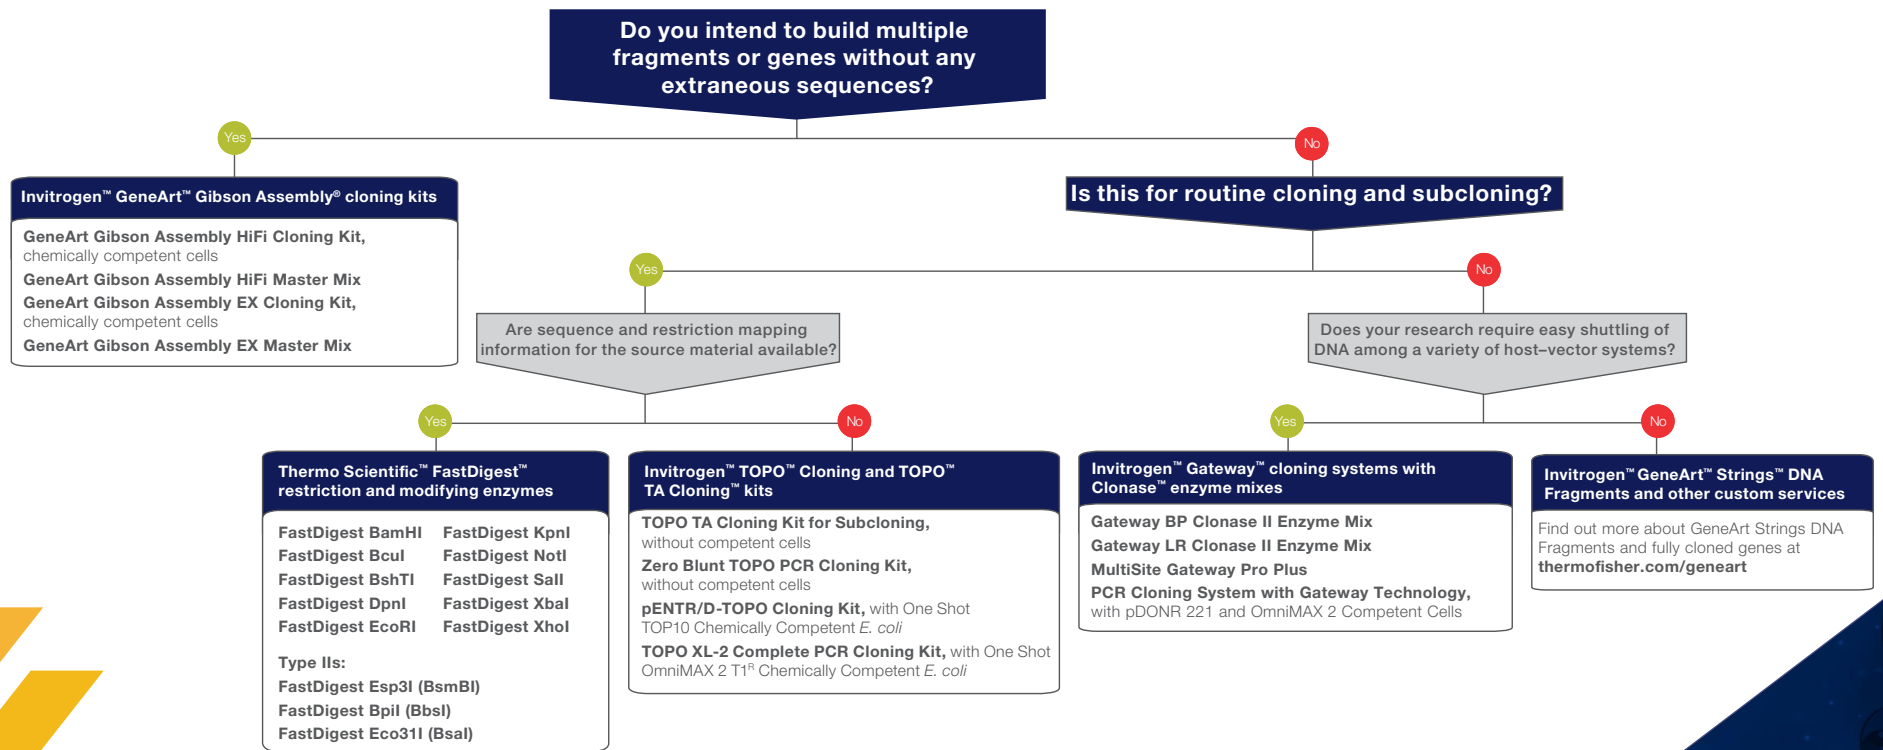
Do you intend to build multiple fragments or genes without any extraneous sequences?

Yes

No

Invitrogen™ GeneArt™ Gibson Assembly® cloning kits

GeneArt Gibson Assembly HiFi Cloning Kit, chemically competent cells
GeneArt Gibson Assembly HiFi Master Mix
GeneArt Gibson Assembly EX Cloning Kit, chemically competent cells
GeneArt Gibson Assembly EX Master Mix

Is this for routine cloning and subcloning?

Yes

No

Are sequence and restriction mapping information for the source material available?

Does your research require easy shuttling of DNA among a variety of host–vector systems?

Yes

No

Yes

No

Thermo Scientific™ FastDigest™ restriction and modifying enzymes

FastDigest BamHI
FastDigest BcuI
FastDigest BshTI
FastDigest DpnI
FastDigest EcoRI

FastDigest KpnI
FastDigest NotI
FastDigest SalI
FastDigest XbaI
FastDigest XhoI

Type IIs:
FastDigest Esp3I (BsmBI)
FastDigest BpiI (BbsI)
FastDigest Eco31I (BsaI)

Invitrogen™ TOPO™ Cloning and TOPO™ TA Cloning™ kits

TOPO TA Cloning Kit for Subcloning, without competent cells
Zero Blunt TOPO PCR Cloning Kit, without competent cells
pENTR/D-TOPO Cloning Kit, with One Shot TOP10 Chemically Competent E. coli
TOPO XL-2 Complete PCR Cloning Kit, with One Shot OmniMAX 2 T1$^R$ Chemically Competent E. coli

Invitrogen™ Gateway™ cloning systems with Clonase™ enzyme mixes

Gateway BP Clonase II Enzyme Mix
Gateway LR Clonase II Enzyme Mix
MultiSite Gateway Pro Plus
PCR Cloning System with Gateway Technology, with pDONR 221 and OmniMAX 2 Competent Cells

Invitrogen™ GeneArt™ Strings™ DNA Fragments and other custom services

Find out more about GeneArt Strings DNA Fragments and fully cloned genes at thermofisher.com/geneart